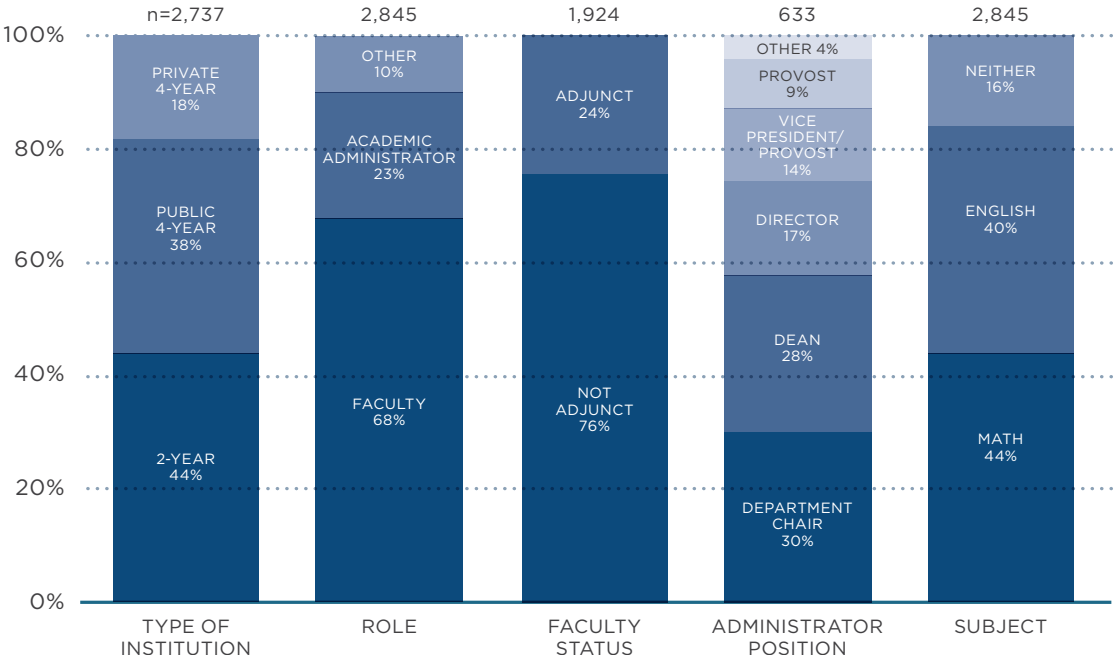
n=2,737
2,845
1,924
633
2,845

100%
80%
60%
40%
20%
0%

PRIVATE 4-YEAR 18%
PUBLIC 4-YEAR 38%
2-YEAR 44%

OTHER 10%
ACADEMIC ADMINISTRATOR 23%
FACULTY 68%

ADJUNCT 24%
NOT ADJUNCT 76%

OTHER 4%
PROVOST 9%
VICE PRESIDENT/ PROVOST 14%
DIRECTOR 17%
DEAN 28%
DEPARTMENT CHAIR 30%

NEITHER 16%
ENGLISH 40%
MATH 44%

TYPE OF INSTITUTION
ROLE
FACULTY STATUS
ADMINISTRATOR POSITION
SUBJECT